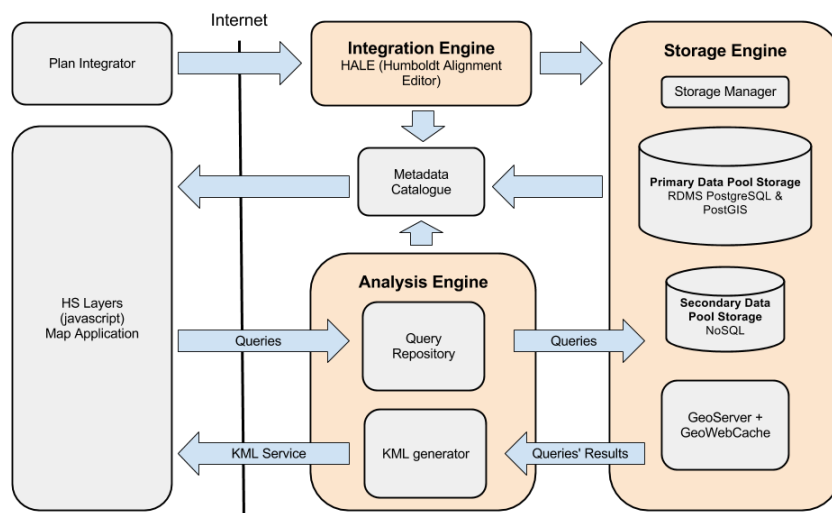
Internet

Plan Integrator

Integration Engine
HALE (Humboldt Alignment Editor)

Storage Engine

Storage Manager

Metadata Catalogue

Primary Data Pool Storage
RDMS PostgreSQL & PostGIS

HS Layers (javascript) Map Application

Analysis Engine

Secondary Data Pool Storage
NoSQL

Queries

Query Repository

Queries

GeoServer + GeoWebCache

KML Service

KML generator

Queries' Results